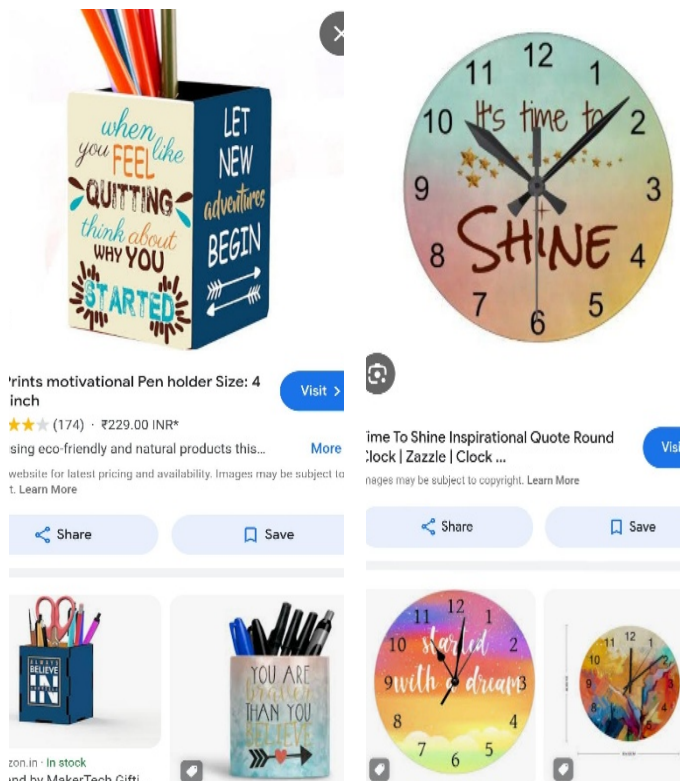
when you FEEL like QUITTING think about WHY YOU STARTED

LET NEW adventures BEGIN

'rints motivational Pen holder Size: 4 inch

Visit >

(174) · ₹229.00 INR*

ising eco-friendly and natural products this...

More

website for latest pricing and availability. Images may be subject to t. Learn More

Share

Save

ALWAYS BELIEVE IN YOURSELF

YOU ARE braver THAN YOU BELIEVE

zon.in · In stock

nd by MakerTech Gifti

12 1 2 3 4 5 6 7 8 9 10 11

It's time to SHINE

ime To Shine Inspirational Quote Round Clock | Zazzle | Clock ...

Visi

nages may be subject to copyright. Learn More

Share

Save

12 1 2 3 4 5 6 7 8 9 10 11

started with a dream

12 1 2 3 4 5 6 7 8 9 10 11